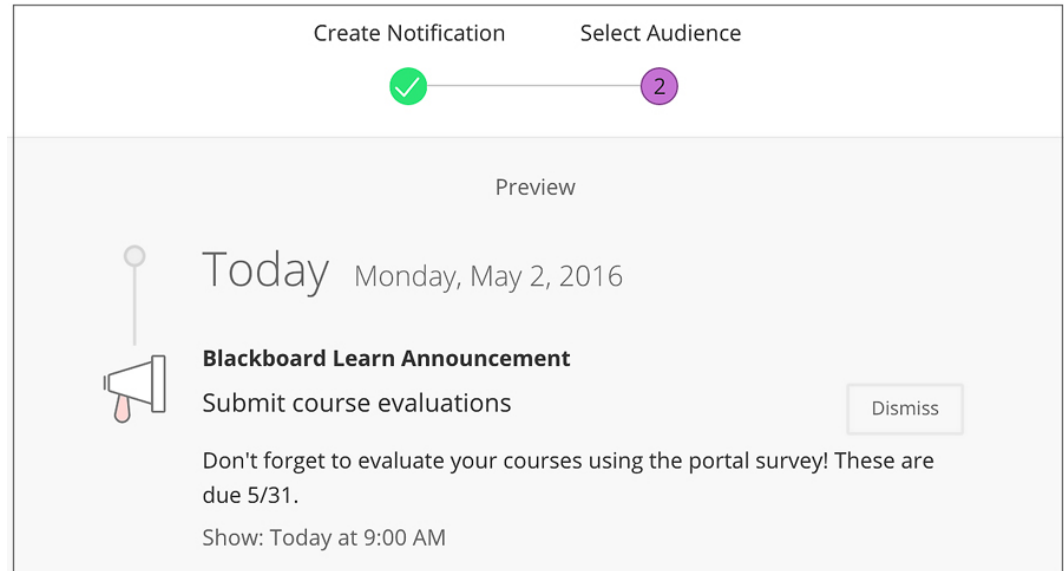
Create Notification

Select Audience

2

Preview

Today Monday, May 2, 2016

Blackboard Learn Announcement

Submit course evaluations

Dismiss

Don't forget to evaluate your courses using the portal survey! These are due 5/31.

Show: Today at 9:00 AM